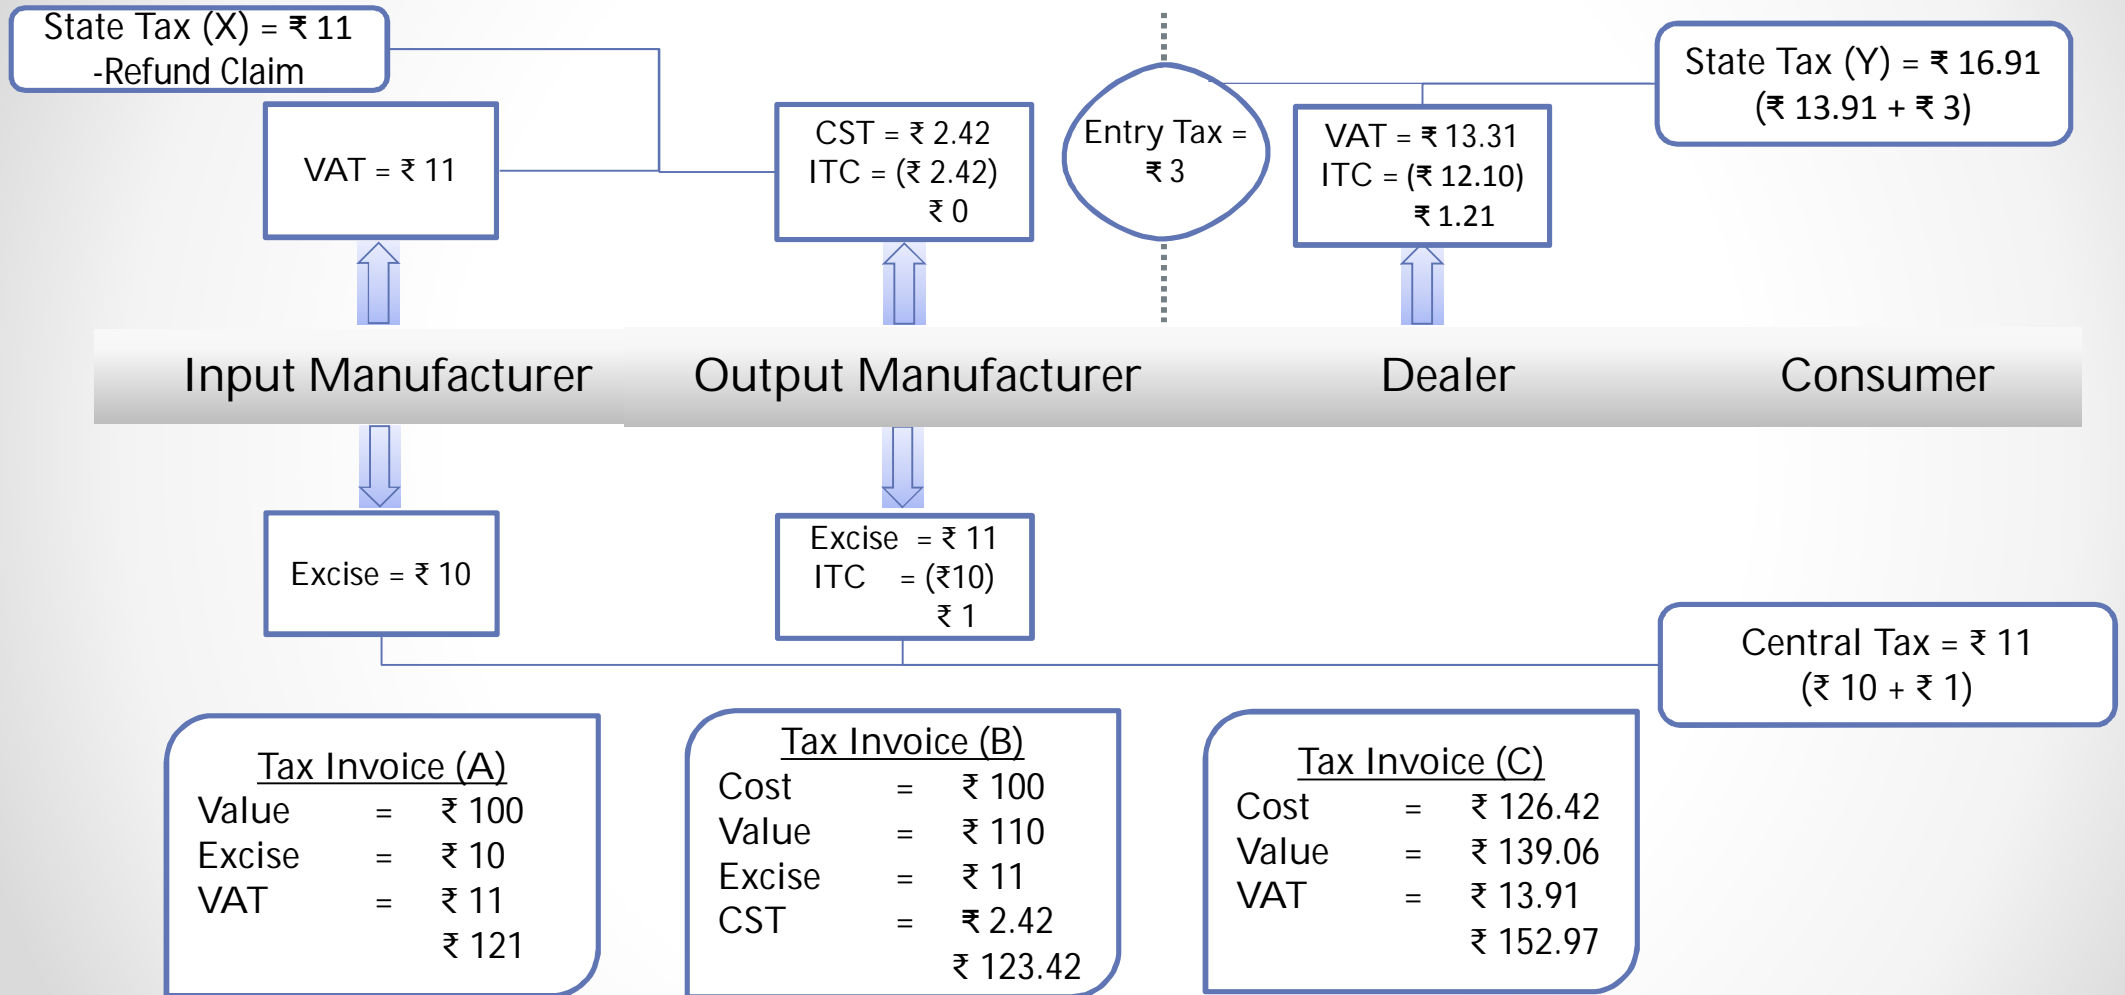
State Tax (X) = ₹ 11
-Refund Claim

VAT = ₹ 11

CST = ₹ 2.42
ITC = (₹ 2.42)
₹ 0

Entry Tax =
₹ 3

VAT = ₹ 13.31
ITC = (₹ 12.10)
₹ 1.21

State Tax (Y) = ₹ 16.91
(₹ 13.91 + ₹ 3)

Input Manufacturer Output Manufacturer Dealer Consumer

Excise = ₹ 10

Excise = ₹ 11
ITC = (₹10)
₹ 1

Central Tax = ₹ 11
(₹ 10 + ₹ 1)

Tax Invoice (A)
Value = ₹ 100
Excise = ₹ 10
VAT = ₹ 11
₹ 121

Tax Invoice (B)
Cost = ₹ 100
Value = ₹ 110
Excise = ₹ 11
CST = ₹ 2.42
₹ 123.42

Tax Invoice (C)
Cost = ₹ 126.42
Value = ₹ 139.06
VAT = ₹ 13.91
₹ 152.97